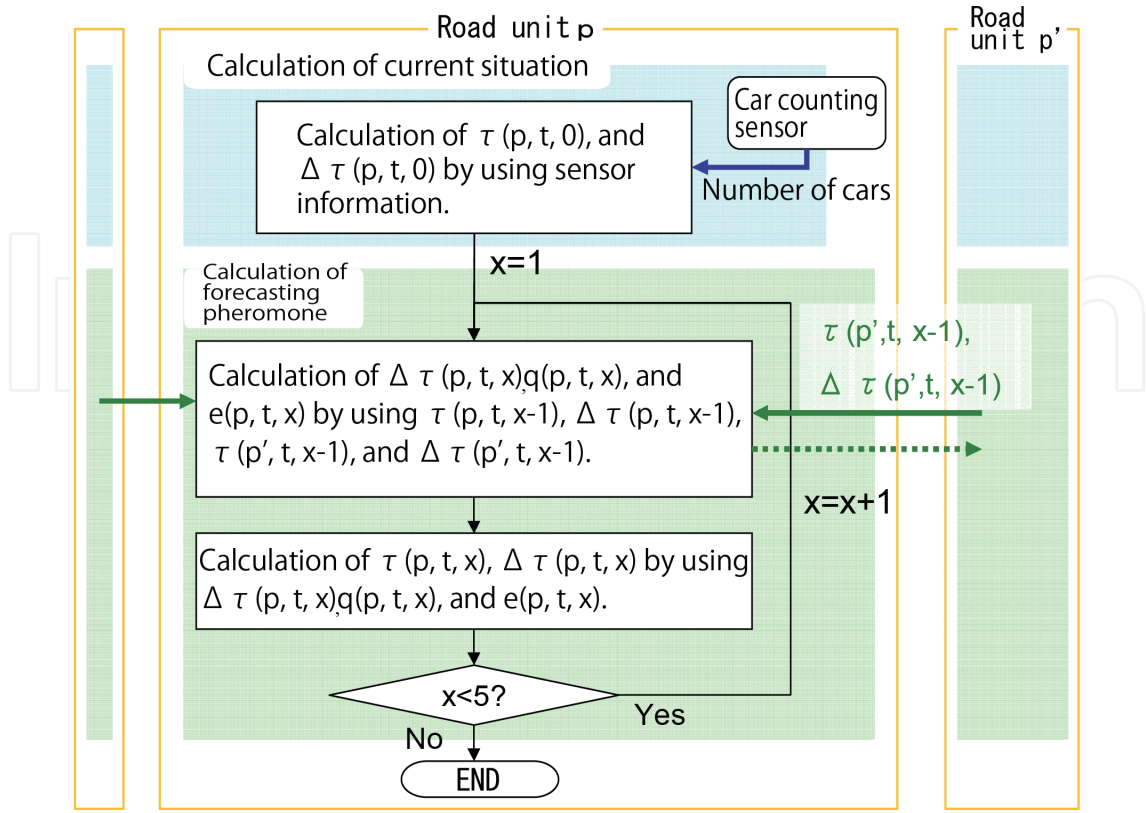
Road unit p

Road unit p'

Calculation of current situation

Car counting sensor

Calculation of $\tau$ (p, t, 0), and $\Delta\tau$ (p, t, 0) by using sensor information.

Number of cars

x=1

Calculation of forecasting pheromone

$\tau$ (p',t, x-1), $\Delta$ $\tau$ (p',t, x-1)

Calculation of $\Delta\tau$ (p, t, x),q(p, t, x), and e(p, t, x) by using $\tau$ (p, t, x-1), $\Delta\tau$ (p, t, x-1), $\tau$ (p', t, x-1), and $\Delta\tau$ (p', t, x-1).

x=x+1

Calculation of $\tau$ (p, t, x), $\Delta\tau$ (p, t, x) by using $\Delta\tau$ (p, t, x),q(p, t, x), and e(p, t, x).

x<5?

Yes

No

END